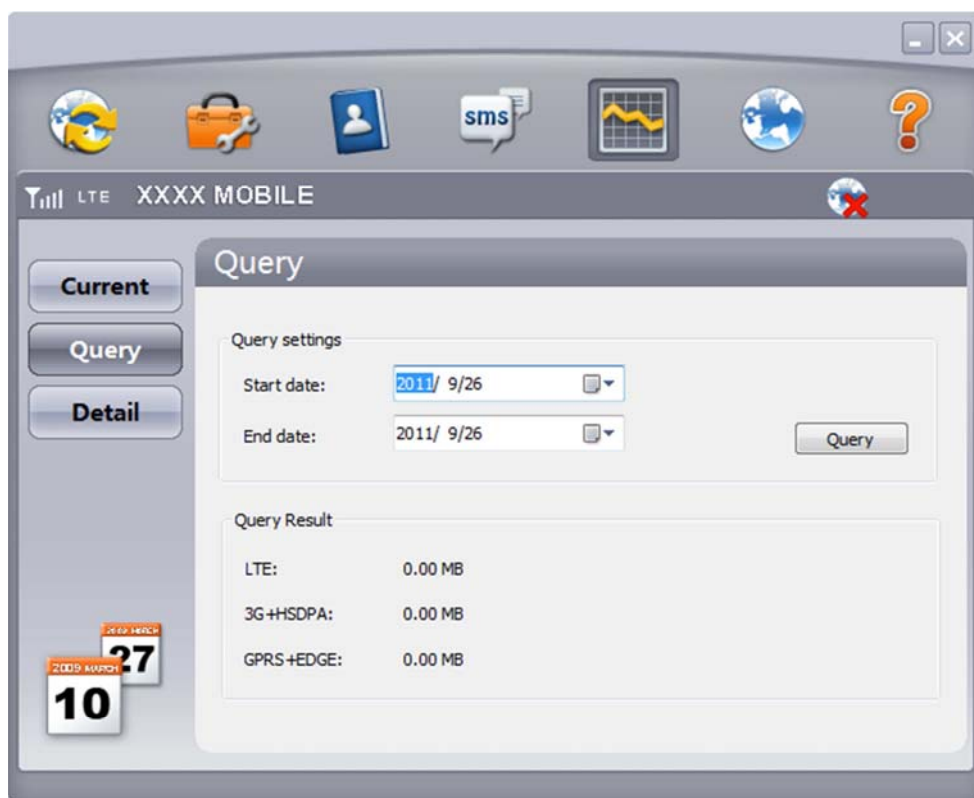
sms

LTE XXXX MOBILE

Current

Query

Detail

Query

Query settings

Start date: 2011/ 9/26

End date: 2011/ 9/26

Query

Query Result

LTE: 0.00 MB

3G+HSDPA: 0.00 MB

GPRS+EDGE: 0.00 MB

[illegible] 27

2009 MARCH 10